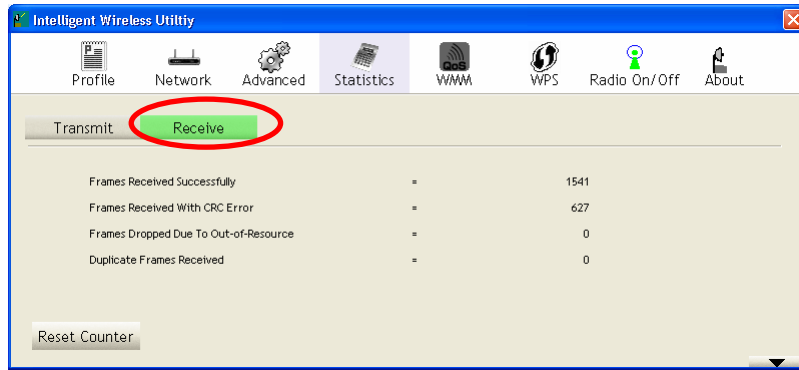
Intelligent Wireless Utiltiy

Profile Network Advanced Statistics QoS WMM WPS Radio On/Off About

Transmit Receive

| | | |
|---|---|---|
| Frames Received Successfully | = | 1541 |
| Frames Received With CRC Error | = | 627 |
| Frames Dropped Due To Out-of-Resource | = | 0 |
| Duplicate Frames Received | = | 0 |

Reset Counter